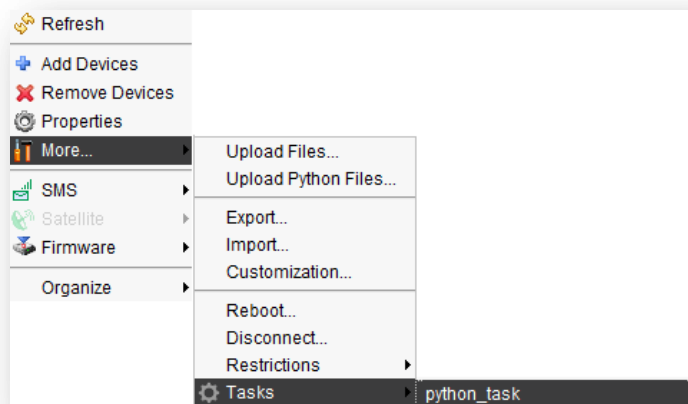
Refresh
Add Devices
Remove Devices
Properties
More...
SMS
Satellite
Firmware
Organize

Upload Files...
Upload Python Files...
Export...
Import...
Customization...
Reboot...
Disconnect...
Restrictions
Tasks

python_task